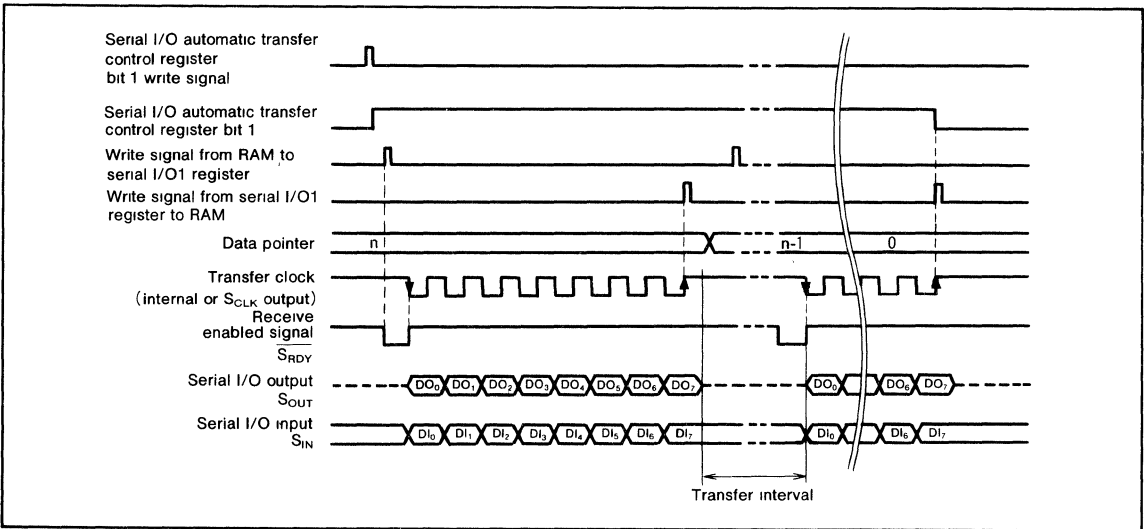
Serial I/O automatic transfer control register bit 1 write signal

Serial I/O automatic transfer control register bit 1

Write signal from RAM to serial I/O1 register

Write signal from serial I/O1 register to RAM

Data pointer

n

n-1

0

Transfer clock (internal or $S_{CLK}$ output)

Receive enabled signal $\overline{S_{RDY}}$

Serial I/O output $S_{OUT}$

$DO_0$ $DO_1$ $DO_2$ $DO_3$ $DO_4$ $DO_5$ $DO_6$ $DO_7$

$DO_0$ $DO_6$ $DO_7$

Serial I/O input $S_{IN}$

$DI_0$ $DI_1$ $DI_2$ $DI_3$ $DI_4$ $DI_5$ $DI_6$ $DI_7$

$DI_0$ $DI_6$ $DI_7$

Transfer interval